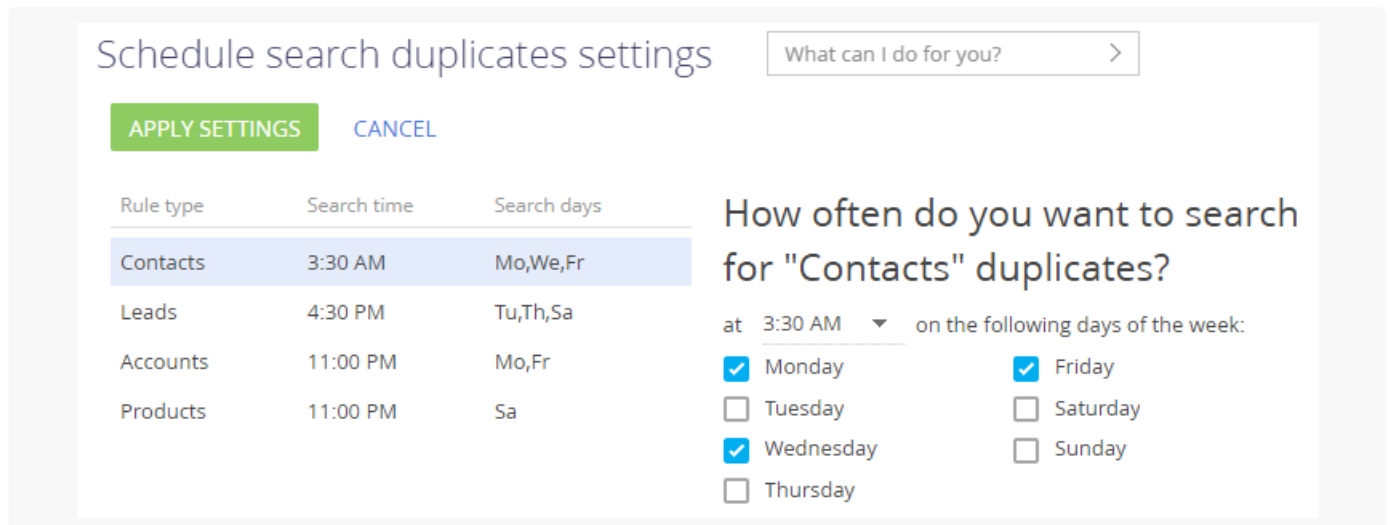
Schedule search duplicates settings

What can I do for you? >

APPLY SETTINGS CANCEL

| Rule type | Search time | Search days |
|---|---|---|
| Contacts | 3:30 AM | Mo,We,Fr |
| Leads | 4:30 PM | Tu,Th,Sa |
| Accounts | 11:00 PM | Mo,Fr |
| Products | 11:00 PM | Sa |

How often do you want to search for "Contacts" duplicates?

at 3:30 AM on the following days of the week:

Monday
Tuesday
Wednesday
Thursday
Friday
Saturday
Sunday